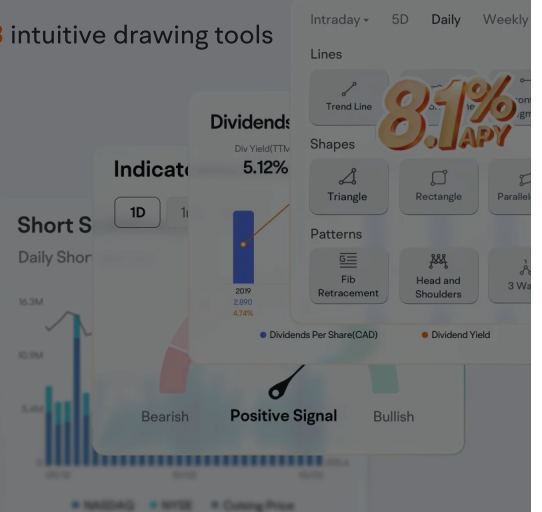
3 intuitive drawing tools

Intraday 5D Daily Weekly

Lines

Trend Line

8.1% APY

Shapes

Triangle Rectangle Parallel

Patterns

Fib Retracement Head and Shoulders 3 Wa

Dividends

Div Yield(TTM)

5.12%

2019

2.890

4.74%

Dividends Per Share(CAD) Dividend Yield

Indicato

1D 1

Short S

Daily Shor

16.3M

10.9M

5.4M

Bearish Positive Signal Bullish

NASDAQ NYSE Closing Price